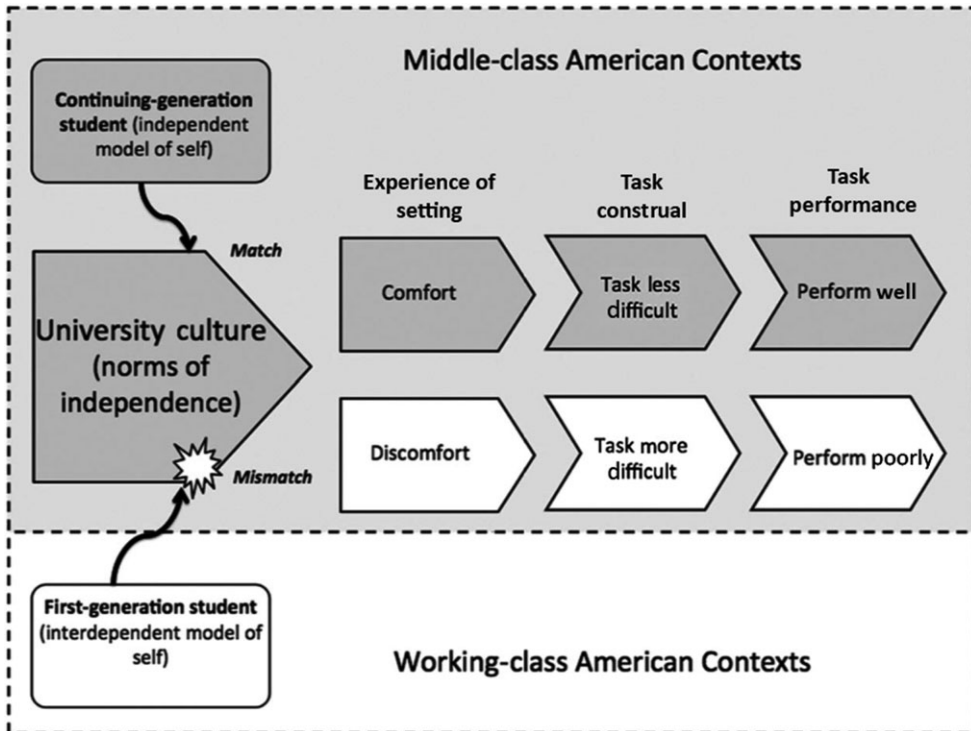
Middle-class American Contexts

Continuing-generation student (independent model of self)

Experience of setting

Task construal

Task performance

Match

University culture (norms of independence)

Comfort

Task less difficult

Perform well

Discomfort

Task more difficult

Perform poorly

Mismatch

First-generation student (interdependent model of self)

Working-class American Contexts